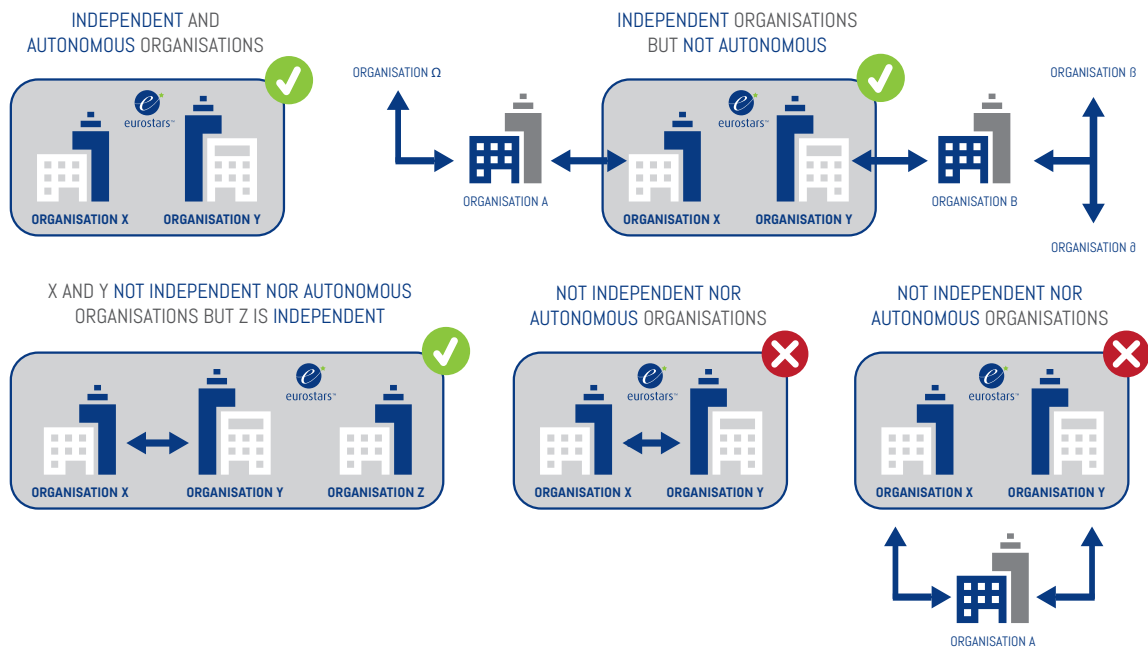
INDEPENDENT AND AUTONOMOUS ORGANISATIONS

eurostars™

ORGANISATION X

ORGANISATION Y

INDEPENDENT ORGANISATIONS BUT NOT AUTONOMOUS

ORGANISATION Ω

ORGANISATION A

eurostars™

ORGANISATION X

ORGANISATION Y

ORGANISATION B

ORGANISATION ß

ORGANISATION ∂

X AND Y NOT INDEPENDENT NOR AUTONOMOUS ORGANISATIONS BUT Z IS INDEPENDENT

eurostars™

ORGANISATION X

ORGANISATION Y

ORGANISATION Z

NOT INDEPENDENT NOR AUTONOMOUS ORGANISATIONS

eurostars™

ORGANISATION X

ORGANISATION Y

NOT INDEPENDENT NOR AUTONOMOUS ORGANISATIONS

eurostars™

ORGANISATION X

ORGANISATION Y

ORGANISATION A